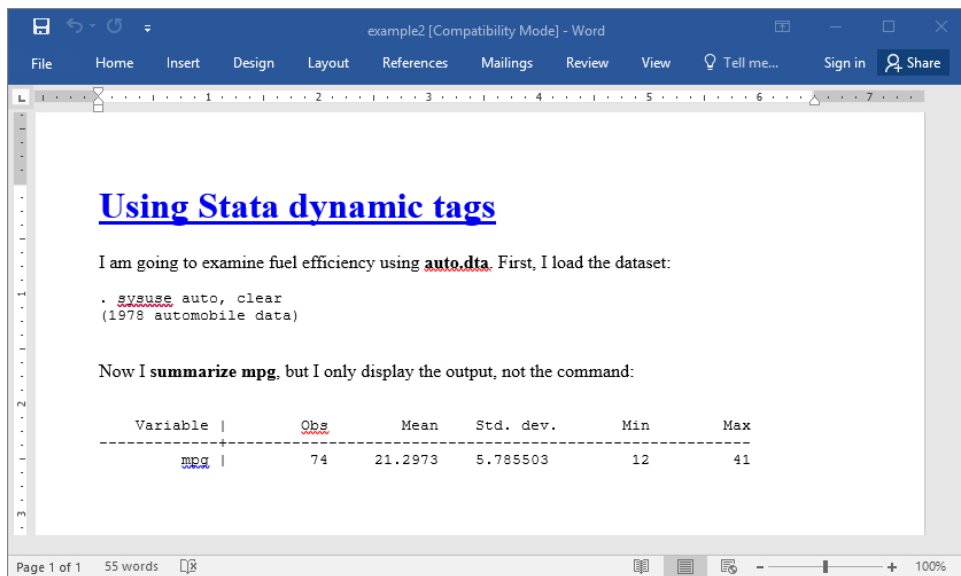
example2 [Compatibility Mode] - Word

File Home Insert Design Layout References Mailings Review View Tell me... Sign in Share

Using Stata dynamic tags

I am going to examine fuel efficiency using **auto.dta**. First, I load the dataset:

. sysuse auto, clear
(1978 automobile data)

Now I **summarize mpg**, but I only display the output, not the command:

| Variable | Obs | Mean | Std. dev. | Min | Max |
|---|---|---|---|---|---|
| mpg | 74 | 21.2973 | 5.785503 | 12 | 41 |

Page 1 of 1 55 words 100%